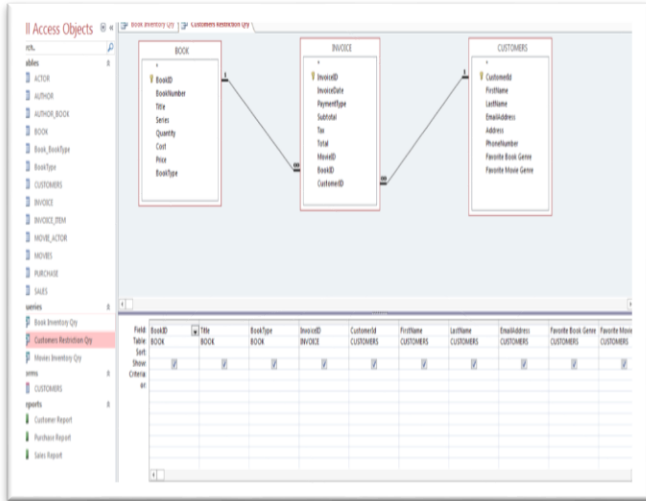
ll Access Objects

rch...

ables

ACTOR

AUTHOR

AUTHOR_BOOK

BOOK

Book_BookType

BookType

CUSTOMERS

INVOICE

INVOICE_ITEM

MOVIE_ACTOR

MOVIES

PURCHASE

SALES

ueries

Book Inventory Qry

Customers Restriction Qry

Movies Inventory Qry

orms

CUSTOMERS

eports

Customer Report

Purchase Report

Sales Report

Book Inventory Qry | Customers Restriction Qry

BOOK

*

BookID

BookNumber

Title

Series

Quantity

Cost

Price

BookType

INVOICE

*

InvoiceID

InvoiceDate

PaymentType

Subtotal

Tax

Total

MovieID

BookID

CustomerID

CUSTOMERS

*

CustomerId

FirstName

LastName

EmailAddress

Address

PhoneNumber

Favorite Book Genre

Favorite Movie Genre

| Field: | BookID | Title | BookType | InvoiceID | CustomerId | FirstName | LastName | EmailAddress | Favorite Book Genre | Favorite Movi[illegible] |
|---|---|---|---|---|---|---|---|---|---|---|
| Table: | BOOK | BOOK | BOOK | INVOICE | CUSTOMERS | CUSTOMERS | CUSTOMERS | CUSTOMERS | CUSTOMERS | CUSTOMERS |
| Sort: | | | | | | | | | | |
| Show: | ☑ | ☑ | ☑ | ☑ | ☑ | ☑ | ☑ | ☑ | ☑ | ☑ |
| Criteria: | | | | | | | | | | |
| or: | | | | | | | | | | |